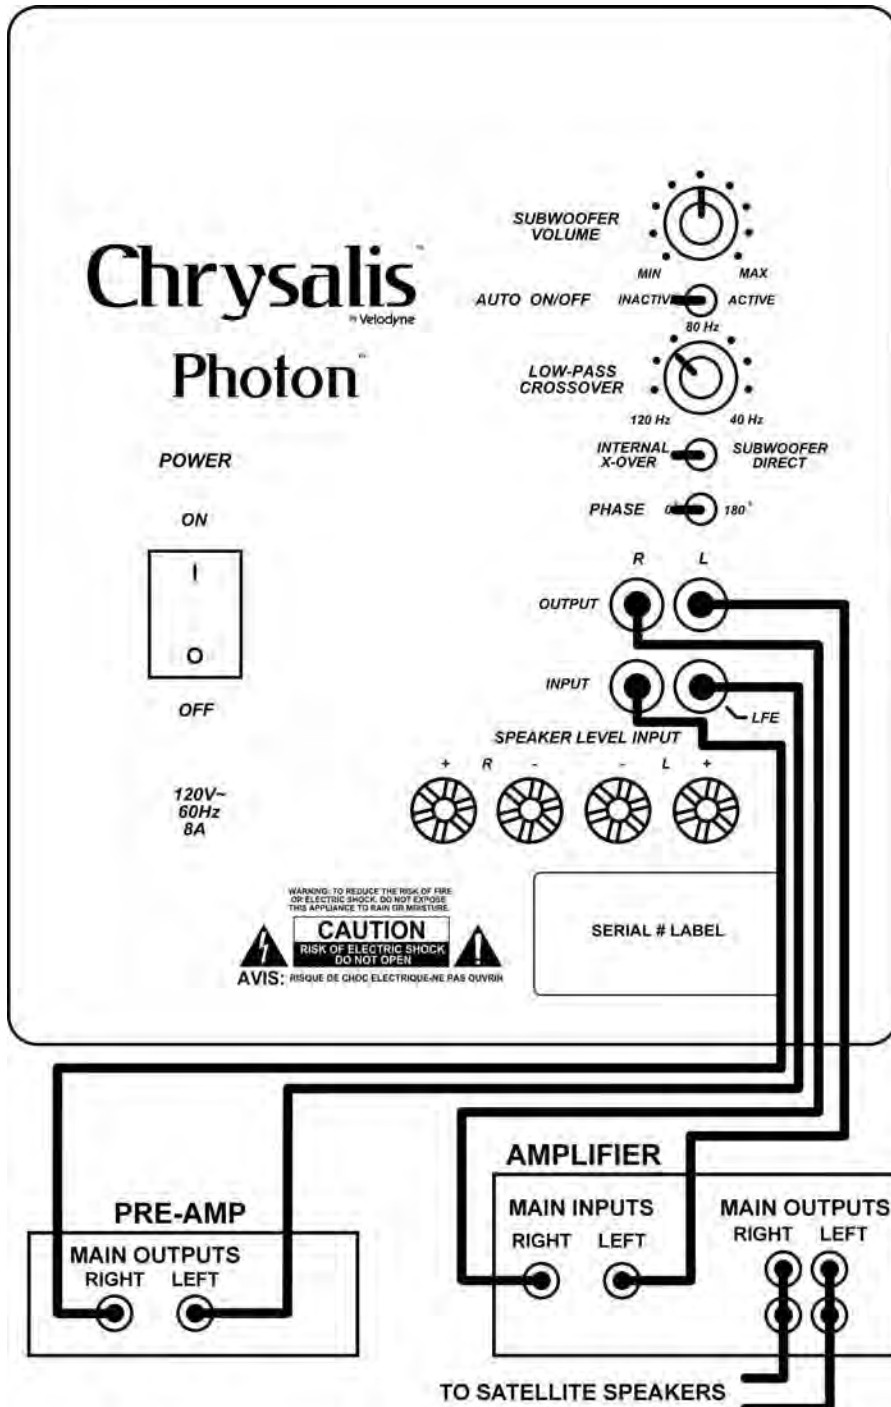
Chrysalis™
by Velodyne
Photon™

SUBWOOFER VOLUME
MIN MAX
AUTO ON/OFF INACTIVE ACTIVE
80 Hz
LOW-PASS CROSSOVER
120 Hz 40 Hz
INTERNAL X-OVER SUBWOOFER DIRECT
PHASE 0 180°

POWER
ON
I
O
OFF

R L
OUTPUT
INPUT
LFE
SPEAKER LEVEL INPUT
+ R - - L +

120V~
60Hz
8A

WARNING: TO REDUCE THE RISK OF FIRE OR ELECTRIC SHOCK, DO NOT EXPOSE THIS APPLIANCE TO RAIN OR MOISTURE.
CAUTION
RISK OF ELECTRIC SHOCK DO NOT OPEN
AVIS: RISQUE DE CHOC ELECTRIQUE-NE PAS OUVRIR

SERIAL # LABEL

AMPLIFIER
MAIN INPUTS
RIGHT LEFT
MAIN OUTPUTS
RIGHT LEFT

PRE-AMP
MAIN OUTPUTS
RIGHT LEFT

TO SATELLITE SPEAKERS